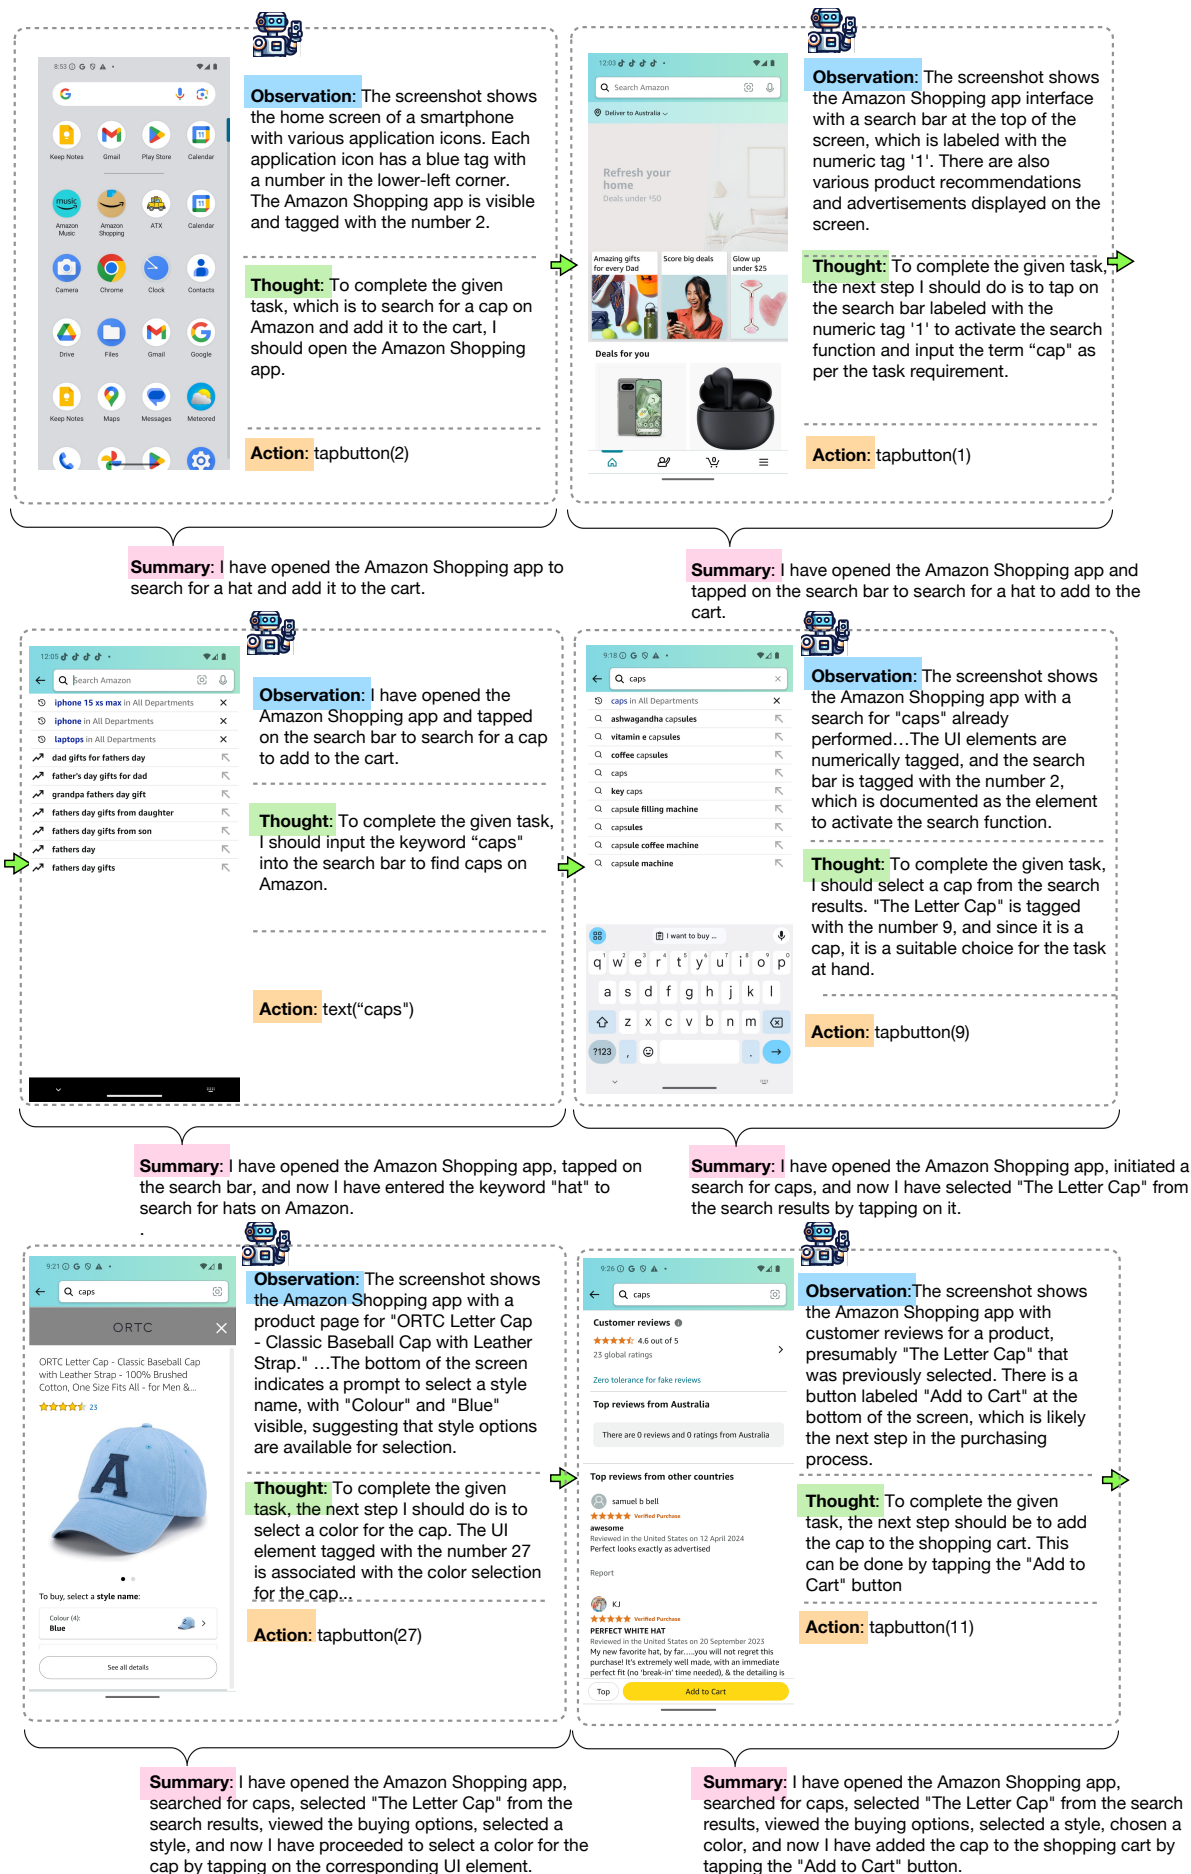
8:53 G

Keep Notes Gmail Play Store Calendar
Amazon Music Amazon Shopping ATX Calendar
Camera Chrome Clock Contacts
Drive Files Gmail Google
Keep Notes Maps Messages Meteored

Observation: The screenshot shows the home screen of a smartphone with various application icons. Each application icon has a blue tag with a number in the lower-left corner. The Amazon Shopping app is visible and tagged with the number 2.

Thought: To complete the given task, which is to search for a cap on Amazon and add it to the cart, I should open the Amazon Shopping app.

Action: tapbutton(2)

Summary: I have opened the Amazon Shopping app to search for a hat and add it to the cart.

12:03
Search Amazon
Deliver to Australia
Refresh your home
Deals under $50
Amazing gifts for every Dad
Score big deals
Glow up under $25
Deals for you

Observation: The screenshot shows the Amazon Shopping app interface with a search bar at the top of the screen, which is labeled with the numeric tag '1'. There are also various product recommendations and advertisements displayed on the screen.

Thought: To complete the given task, the next step I should do is to tap on the search bar labeled with the numeric tag '1' to activate the search function and input the term “cap" as per the task requirement.

Action: tapbutton(1)

Summary: I have opened the Amazon Shopping app and tapped on the search bar to search for a hat to add to the cart.

12:05
Search Amazon
iphone 15 xs max in All Departments
iphone in All Departments
laptops in All Departments
dad gifts for fathers day
father's day gifts for dad
grandpa fathers day gift
fathers day gifts from daughter
fathers day gifts from son
fathers day
fathers day gifts

Observation: I have opened the Amazon Shopping app and tapped on the search bar to search for a cap to add to the cart.

Thought: To complete the given task, I should input the keyword “caps" into the search bar to find caps on Amazon.

Action: text(“caps")

Summary: I have opened the Amazon Shopping app, tapped on the search bar, and now I have entered the keyword "hat" to search for hats on Amazon.

9:18
caps
caps in All Departments
ashwagandha capsules
vitamin e capsules
coffee capsules
caps
key caps
capsule filling machine
capsules
capsule coffee machine
capsule machine
I want to buy ...
q w e r t y u i o p
a s d f g h j k l
z x c v b n m
?123

Observation: The screenshot shows the Amazon Shopping app with a search for "caps" already performed...The UI elements are numerically tagged, and the search bar is tagged with the number 2, which is documented as the element to activate the search function.

Thought: To complete the given task, I should select a cap from the search results. "The Letter Cap" is tagged with the number 9, and since it is a cap, it is a suitable choice for the task at hand.

Action: tapbutton(9)

Summary: I have opened the Amazon Shopping app, initiated a search for caps, and now I have selected "The Letter Cap" from the search results by tapping on it.

9:21
caps
ORTC
ORTC Letter Cap - Classic Baseball Cap with Leather Strap - 100% Brushed Cotton, One Size Fits All - for Men &...
23
To buy, select a style name:
Colour (4):
Blue
See all details

Observation: The screenshot shows the Amazon Shopping app with a product page for "ORTC Letter Cap - Classic Baseball Cap with Leather Strap." ...The bottom of the screen indicates a prompt to select a style name, with "Colour" and "Blue" visible, suggesting that style options are available for selection.

Thought: To complete the given task, the next step I should do is to select a color for the cap. The UI element tagged with the number 27 is associated with the color selection for the cap...

Action: tapbutton(27)

Summary: I have opened the Amazon Shopping app, searched for caps, selected "The Letter Cap" from the search results, viewed the buying options, selected a style, and now I have proceeded to select a color for the cap by tapping on the corresponding UI element.

9:26
caps
Customer reviews
4.6 out of 5
23 global ratings
Zero tolerance for fake reviews
Top reviews from Australia
There are 0 reviews and 0 ratings from Australia
Top reviews from other countries
samuel b bell
Verified Purchase
awesome
Reviewed in the United States on 12 April 2024
Perfect looks exactly as advertised
Report
KJ
Verified Purchase
PERFECT WHITE HAT
Reviewed in the United States on 20 September 2023
My new favorite hat, by far.....you will not regret this purchase! It's extremely well made, with an immediate perfect fit (no 'break-in' time needed), & the detailing is
Top
Add to Cart

Observation:The screenshot shows the Amazon Shopping app with customer reviews for a product, presumably "The Letter Cap" that was previously selected. There is a button labeled "Add to Cart" at the bottom of the screen, which is likely the next step in the purchasing process.

Thought: To complete the given task, the next step should be to add the cap to the shopping cart. This can be done by tapping the "Add to Cart" button

Action: tapbutton(11)

Summary: I have opened the Amazon Shopping app, searched for caps, selected "The Letter Cap" from the search results, viewed the buying options, selected a style, chosen a color, and now I have added the cap to the shopping cart by tapping the "Add to Cart" button.